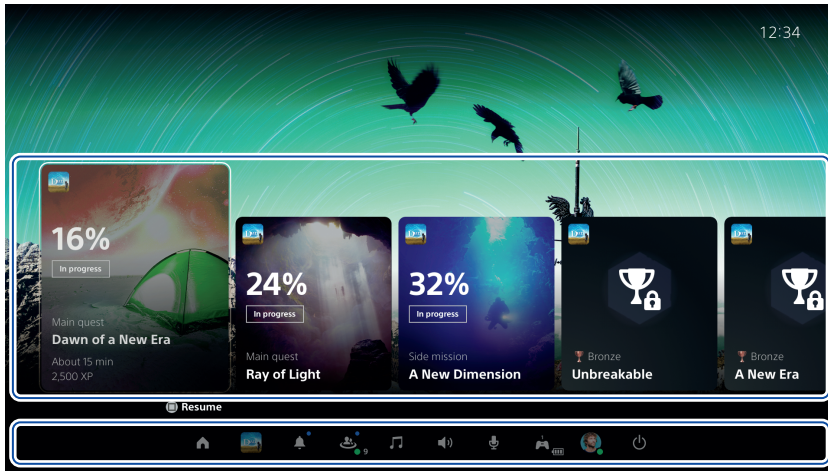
12:34

16%
In progress
Main quest
Dawn of a New Era
About 15 min
2,500 XP

24%
In progress
Main quest
Ray of Light

32%
In progress
Side mission
A New Dimension

Bronze
Unbreakable

Bronze
A New Era

Resume

9